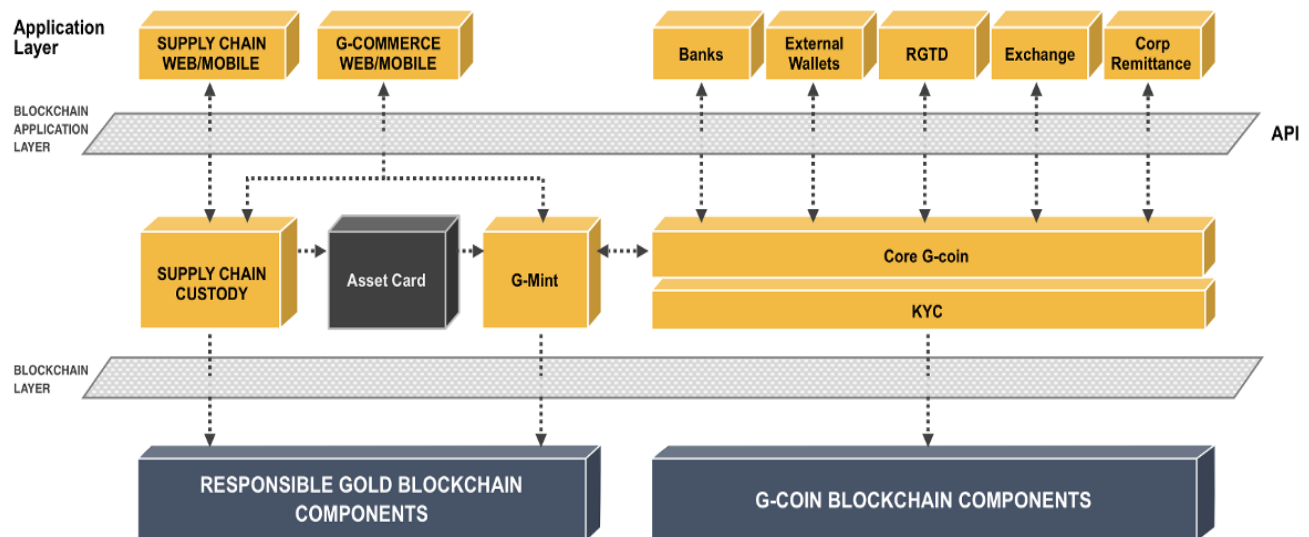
Application Layer

SUPPLY CHAIN WEB/MOBILE

G-COMMERCE WEB/MOBILE

Banks

External Wallets

RGTD

Exchange

Corp Remittance

BLOCKCHAIN APPLICATION LAYER

API

SUPPLY CHAIN CUSTODY

Asset Card

G-Mint

Core G-coin

KYC

BLOCKCHAIN LAYER

RESPONSIBLE GOLD BLOCKCHAIN COMPONENTS

G-COIN BLOCKCHAIN COMPONENTS